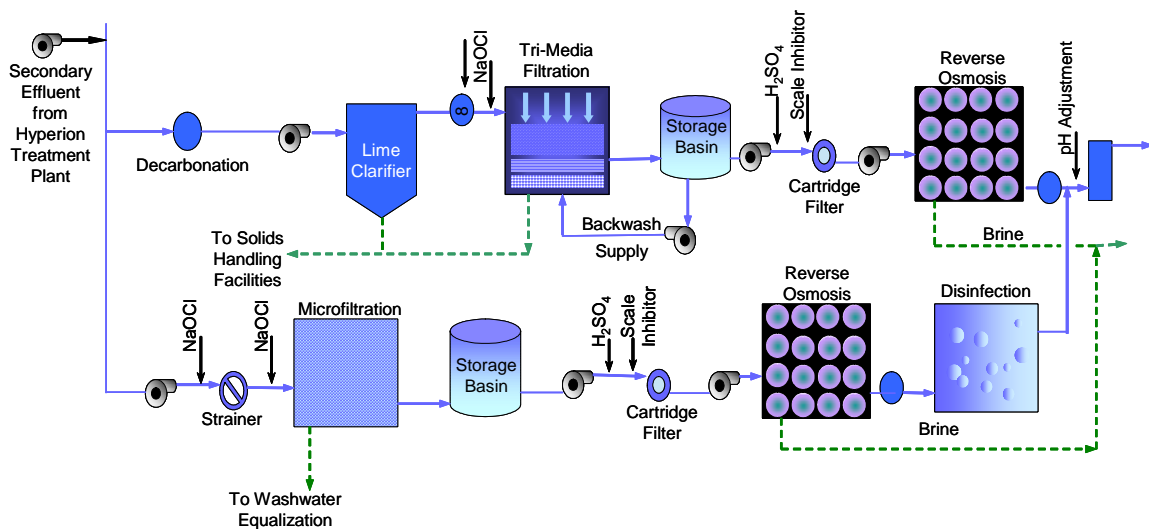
Secondary Effluent from Hyperion Treatment Plant

Decarbonation

Lime Clarifier

NaOCl

Tri-Media Filtration

Storage Basin

$H_2SO_4$

Scale Inhibitor

Cartridge Filter

Reverse Osmosis

pH Adjustment

Backwash Supply

Brine

To Solids Handling Facilities

NaOCl

NaOCl

Strainer

Microfiltration

Storage Basin

$H_2SO_4$

Scale Inhibitor

Cartridge Filter

Reverse Osmosis

Disinfection

Brine

To Washwater Equalization